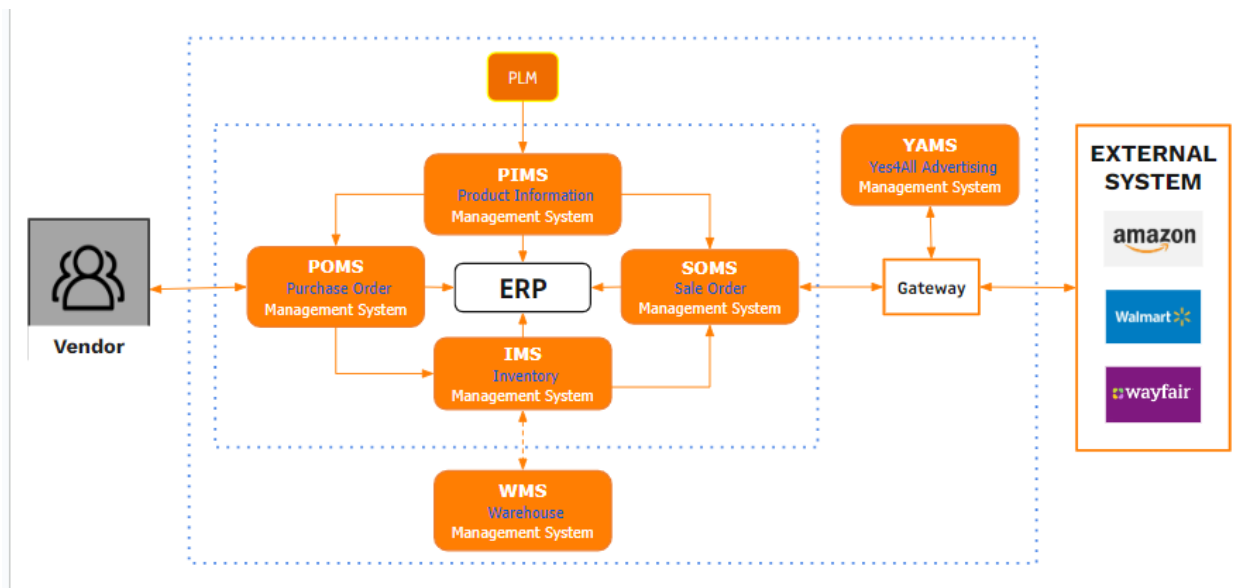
PLM

PIMS
Product Information
Management System

YAMS
Yes4All Advertising
Management System

EXTERNAL SYSTEM

amazon

Walmart

wayfair

Vendor

POMS
Purchase Order
Management System

ERP

SOMS
Sale Order
Management System

Gateway

IMS
Inventory
Management System

WMS
Warehouse
Management System